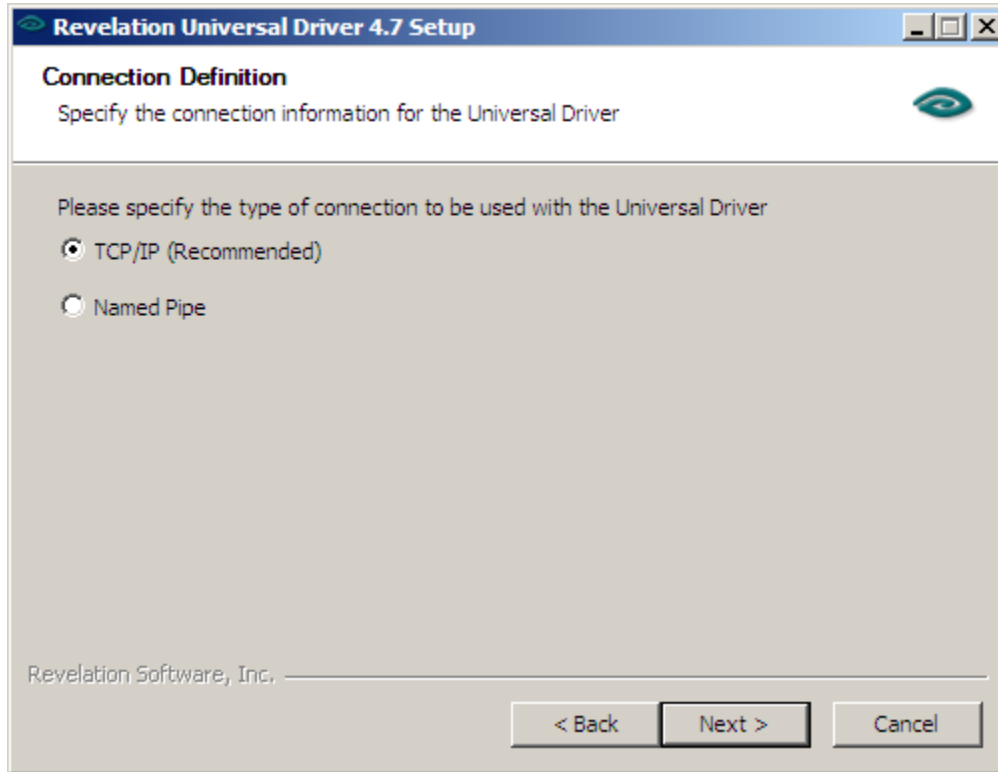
Revelation Universal Driver 4.7 Setup

Connection Definition
Specify the connection information for the Universal Driver

Please specify the type of connection to be used with the Universal Driver
TCP/IP (Recommended)
Named Pipe

Revelation Software, Inc.

< Back
Next >
Cancel